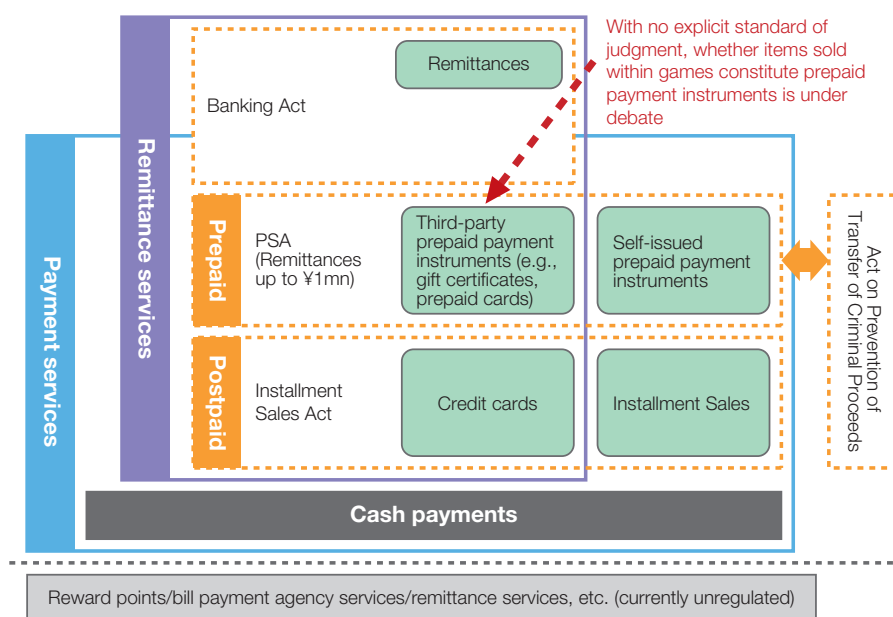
With no explicit standard of judgment, whether items sold within games constitute prepaid payment instruments is under debate

Remittance services

Banking Act

Remittances

Payment services

Prepaid

PSA (Remittances up to ¥1mn)

Third-party prepaid payment instruments (e.g., gift certificates, prepaid cards)

Self-issued prepaid payment instruments

Act on Prevention of Transfer of Criminal Proceeds

Postpaid

Installment Sales Act

Credit cards

Installment Sales

Cash payments

Reward points/bill payment agency services/remittance services, etc. (currently unregulated)